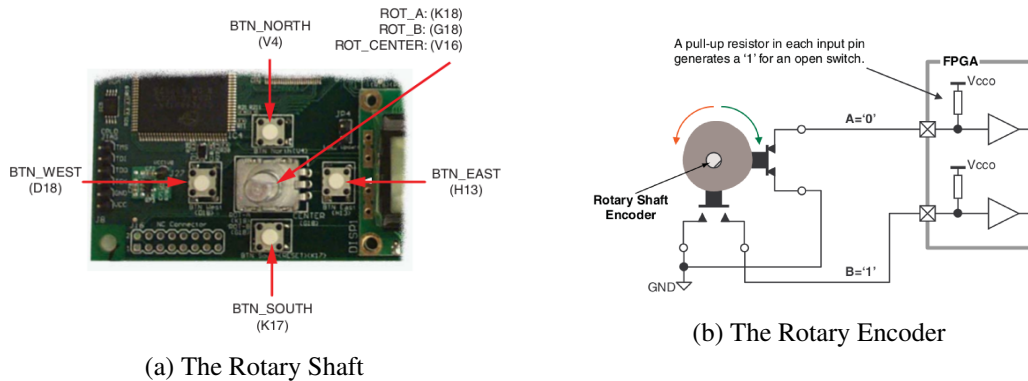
BTN_NORTH
(V4)

ROT_A: (K18)
ROT_B: (G18)
ROT_CENTER: (V16)

BTN_WEST
(D18)

BTN_EAST
(H13)

BTN_SOUTH
(K17)

(a) The Rotary Shaft

A pull-up resistor in each input pin generates a '1' for an open switch.

FPGA

Vcco

A='0'

Vcco

Rotary Shaft Encoder

B='1'

GND

(b) The Rotary Encoder